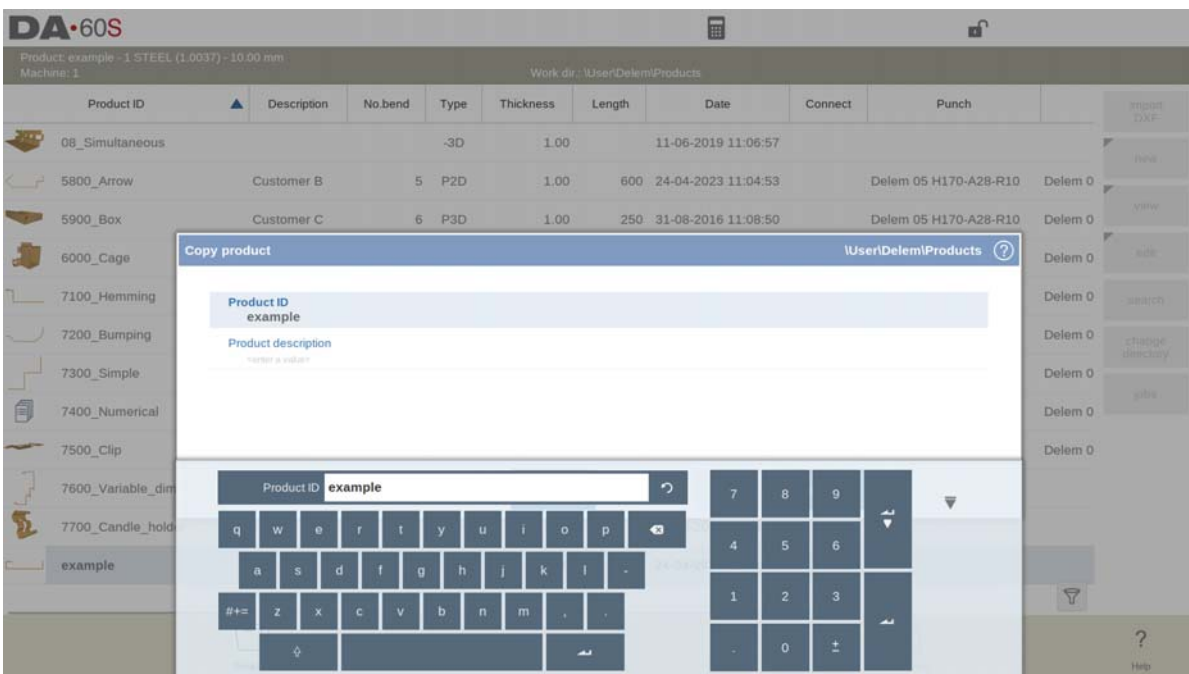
DA-60S

Product: example - 1 STEEL (1.0037) - 10.00 mm
Machine: 1
Work dir.: \User\Delem\Products

| Product ID | Description | No.bend | Type | Thickness | Length | Date | Connect | Punch | |
|---|---|---|---|---|---|---|---|---|---|
| 08_Simultaneous | | | -3D | 1.00 | | 11-06-2019 11:06:57 | | | |
| 5800_Arrow | Customer B | 5 | P2D | 1.00 | 600 | 24-04-2023 11:04:53 | | Delem 05 H170-A28-R10 | Delem 0 |
| 5900_Box | Customer C | 6 | P3D | 1.00 | 250 | 31-08-2016 11:08:50 | | Delem 05 H170-A28-R10 | Delem 0 |
| 6000_Cage | | | | | | | | | Delem 0 |
| 7100_Hemming | | | | | | | | | Delem 0 |
| 7200_Bumping | | | | | | | | | Delem 0 |
| 7300_Simple | | | | | | | | | Delem 0 |
| 7400_Numerical | | | | | | | | | Delem 0 |
| 7500_Clip | | | | | | | | | Delem 0 |
| 7600_Variable_dim | | | | | | | | | |
| 7700_Candle_hold | | | | | | | | | |
| example | | | | | | | | | |

import DXF
new
view
edit
search
change directory
jobs

Copy product
\User\Delem\Products

Product ID
example
Product description
<enter a value>

Product ID example

q w e r t y u i o p
a s d f g h j k l -
#+= z x c v b n m , .

7 8 9
4 5 6
1 2 3
. 0 ±

?
Help